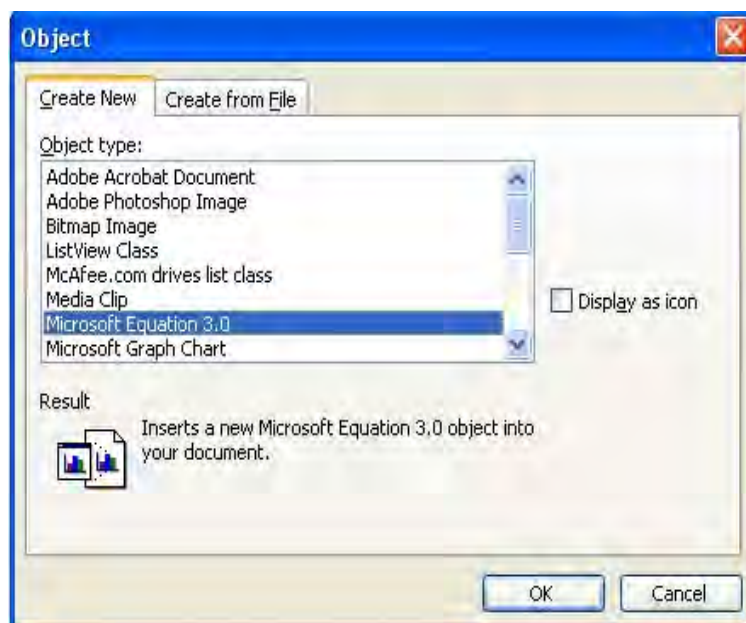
Object

Create New
Create from File

Object type:

Adobe Acrobat Document
Adobe Photoshop Image
Bitmap Image
ListView Class
McAfee.com drives list class
Media Clip
Microsoft Equation 3.0
Microsoft Graph Chart

Display as icon

Result

Inserts a new Microsoft Equation 3.0 object into your document.

OK
Cancel